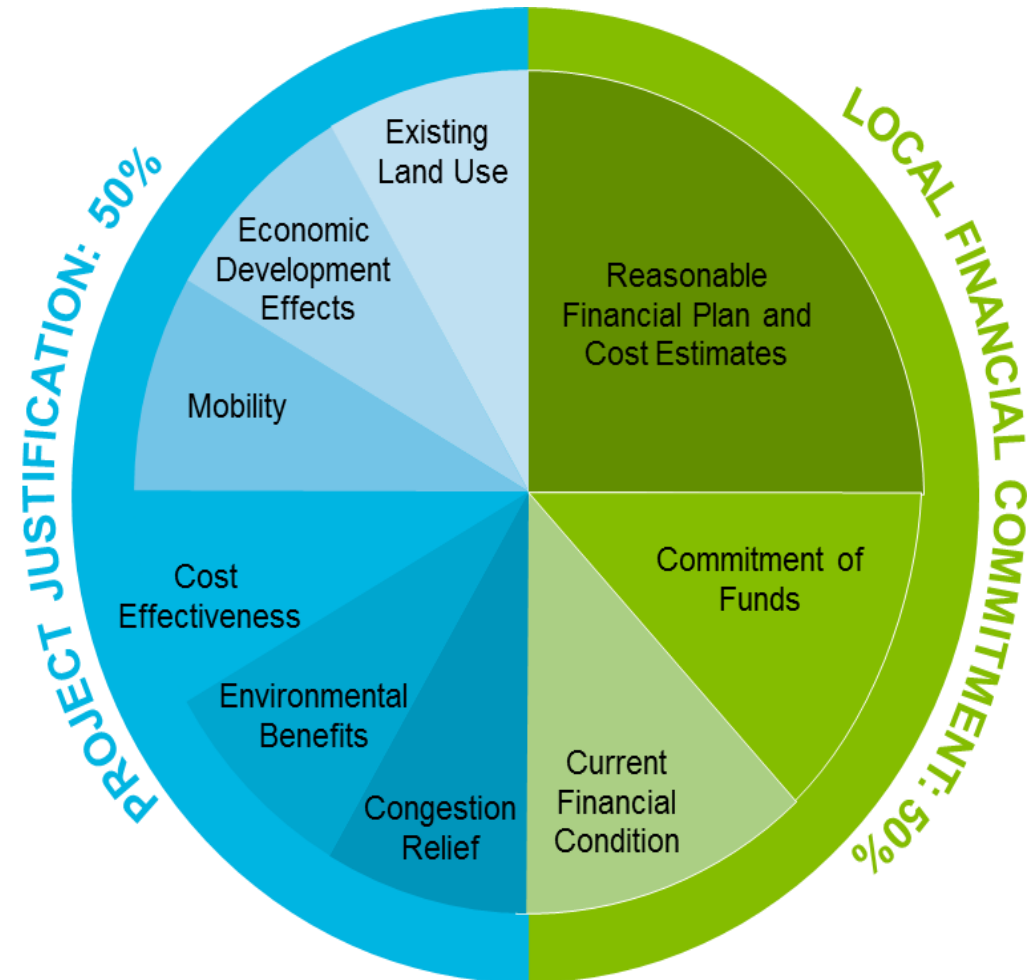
PROJECT JUSTIFICATION: 50%

Existing Land Use

Economic Development Effects

Mobility

Cost Effectiveness

Environmental Benefits

Congestion Relief

LOCAL FINANCIAL COMMITMENT: 50%

Reasonable Financial Plan and Cost Estimates

Commitment of Funds

Current Financial Condition